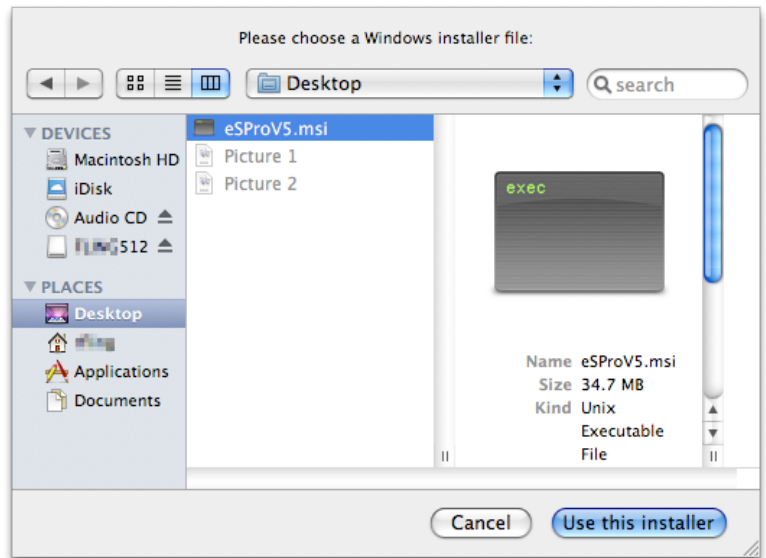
Please choose a Windows installer file:

Desktop

search

DEVICES
Macintosh HD
iDisk
Audio CD
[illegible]512

PLACES
Desktop
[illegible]
Applications
Documents

eSProV5.msi
Picture 1
Picture 2

exec

Name eSProV5.msi
Size 34.7 MB
Kind Unix Executable File

Cancel
Use this installer